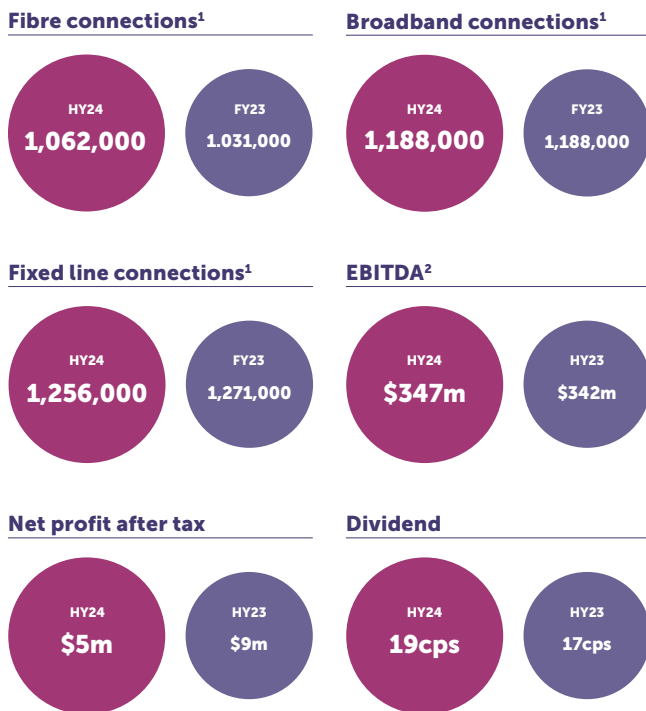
Fibre connections$^1$

HY24
1,062,000

FY23
1.031,000

Broadband connections$^1$

HY24
1,188,000

FY23
1,188,000

Fixed line connections$^1$

HY24
1,256,000

FY23
1,271,000

EBITDA$^2$

HY24
$347m

HY23
$342m

Net profit after tax

HY24
$5m

HY23
$9m

Dividend

HY24
19cps

HY23
17cps